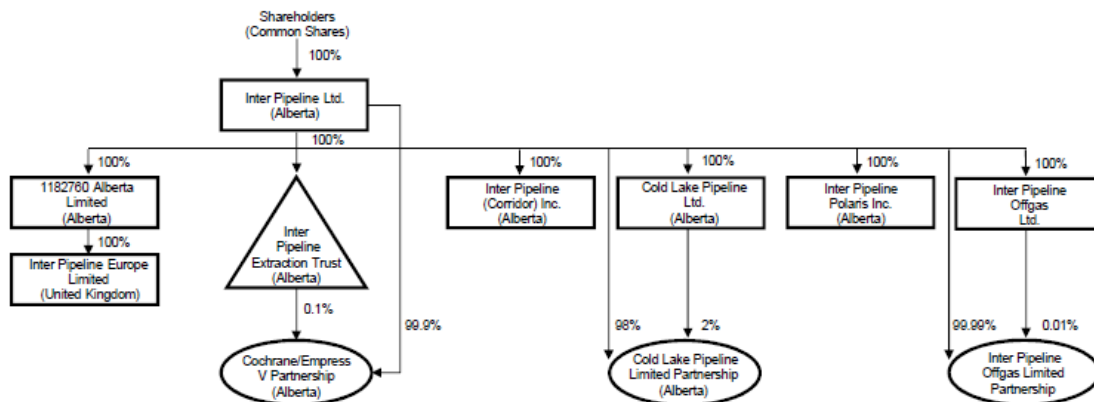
Shareholders (Common Shares)

100%

Inter Pipeline Ltd. (Alberta)

100%

100%

1182760 Alberta Limited (Alberta)

100%

Inter Pipeline Europe Limited (United Kingdom)

Inter Pipeline Extraction Trust (Alberta)

0.1%

99.9%

Cochrane/Empress V Partnership (Alberta)

100%

Inter Pipeline (Corridor) Inc. (Alberta)

100%

Cold Lake Pipeline Ltd. (Alberta)

98%

2%

Cold Lake Pipeline Limited Partnership (Alberta)

100%

Inter Pipeline Polaris Inc. (Alberta)

100%

Inter Pipeline Offgas Ltd.

99.99%

0.01%

Inter Pipeline Offgas Limited Partnership